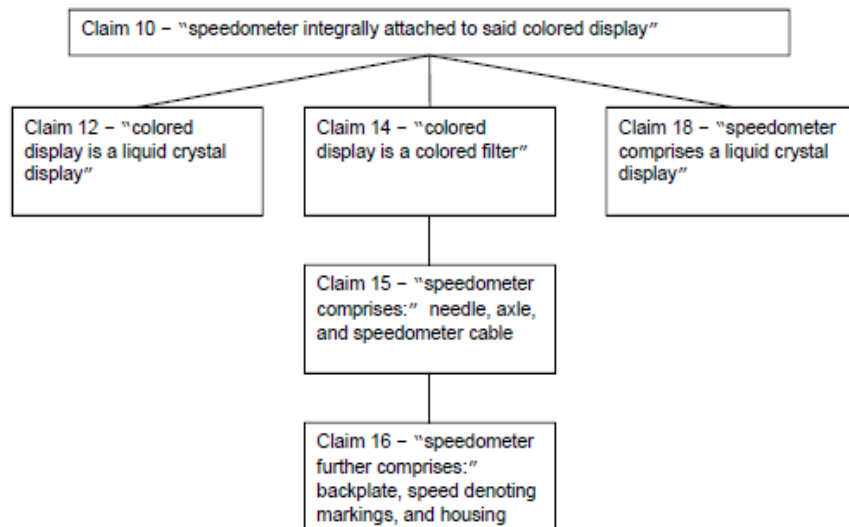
Claim 10 – "speedometer integrally attached to said colored display"

Claim 12 – "colored display is a liquid crystal display"

Claim 14 – "colored display is a colored filter"

Claim 18 – "speedometer comprises a liquid crystal display"

Claim 15 – "speedometer comprises:" needle, axle, and speedometer cable

Claim 16 – "speedometer further comprises:" backplate, speed denoting markings, and housing